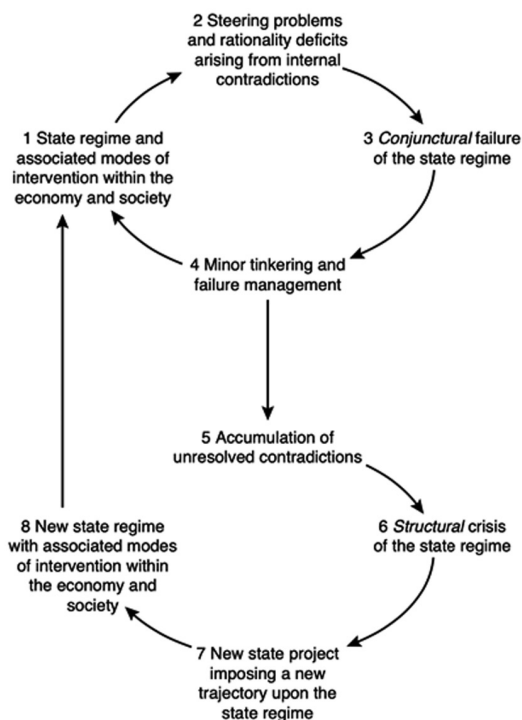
2 Steering problems and rationality deficits arising from internal contradictions

1 State regime and associated modes of intervention within the economy and society

3 *Conjunctural* failure of the state regime

4 Minor tinkering and failure management

5 Accumulation of unresolved contradictions

8 New state regime with associated modes of intervention within the economy and society

6 *Structural* crisis of the state regime

7 New state project imposing a new trajectory upon the state regime